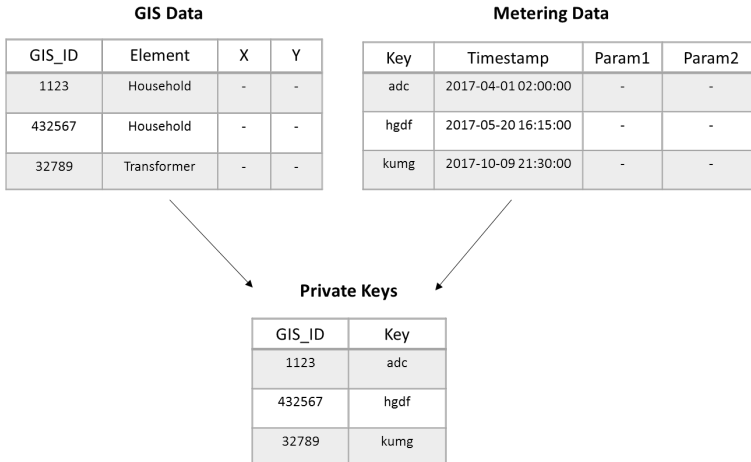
GIS Data

| GIS_ID | Element | X | Y |
|---|---|---|---|
| 1123 | Household | - | - |
| 432567 | Household | - | - |
| 32789 | Transformer | - | - |

Metering Data

| Key | Timestamp | Param1 | Param2 |
|---|---|---|---|
| adc | 2017-04-01 02:00:00 | - | - |
| hgdf | 2017-05-20 16:15:00 | - | - |
| kumg | 2017-10-09 21:30:00 | - | - |

Private Keys

| GIS_ID | Key |
|---|---|
| 1123 | adc |
| 432567 | hgdf |
| 32789 | kumg |